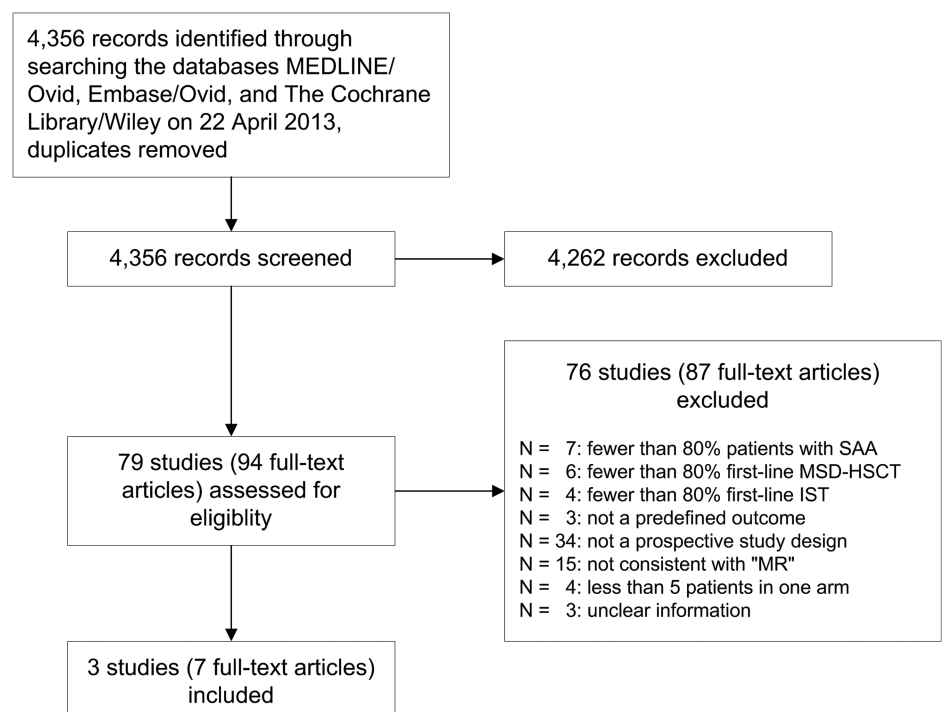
4,356 records identified through searching the databases MEDLINE/ Ovid, Embase/Ovid, and The Cochrane Library/Wiley on 22 April 2013, duplicates removed

4,356 records screened

4,262 records excluded

76 studies (87 full-text articles) excluded

N = 7: fewer than 80% patients with SAA
N = 6: fewer than 80% first-line MSD-HSCT
N = 4: fewer than 80% first-line IST
N = 3: not a predefined outcome
N = 34: not a prospective study design
N = 15: not consistent with "MR"
N = 4: less than 5 patients in one arm
N = 3: unclear information

79 studies (94 full-text articles) assessed for eligiblity

3 studies (7 full-text articles) included